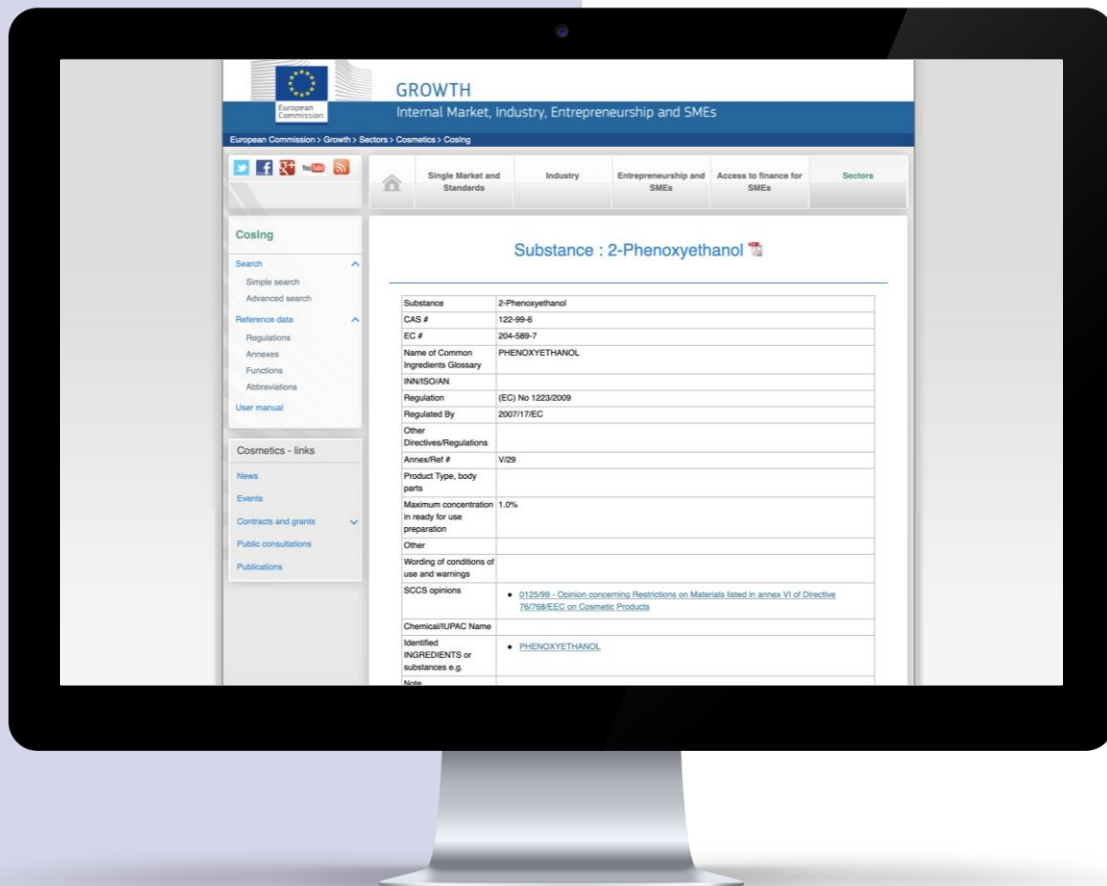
European Commission

GROWTH
Internal Market, Industry, Entrepreneurship and SMEs

European Commission > Growth > Sectors > Cosmetics > Cosing

You Tube

Single Market and Standards | Industry | Entrepreneurship and SMEs | Access to finance for SMEs | Sectors

Cosing

Search
Simple search
Advanced search
Reference data
Regulations
Annexes
Functions
Abbreviations
User manual

Cosmetics - links
News
Events
Contracts and grants
Public consultations
Publications

Substance : 2-Phenoxyethanol

| | |
|---|---|
| Substance | 2-Phenoxyethanol |
| CAS # | 122-99-6 |
| EC # | 204-589-7 |
| Name of Common Ingredients Glossary | PHENOXYETHANOL |
| INN/ISO/AN | |
| Regulation | (EC) No 1223/2009 |
| Regulated By | 2007/17/EC |
| Other Directives/Regulations | |
| Annex/Ref # | V/29 |
| Product Type, body parts | |
| Maximum concentration in ready for use preparation | 1.0% |
| Other | |
| Wording of conditions of use and warnings | |
| SCCS opinions | • 0125/99 - Opinion concerning Restrictions on Materials listed in annex VI of Directive 76/768/EEC on Cosmetic Products |
| Chemical/IUPAC Name | |
| Identified INGREDIENTS or substances e.g. | • PHENOXYETHANOL |
| Note | |